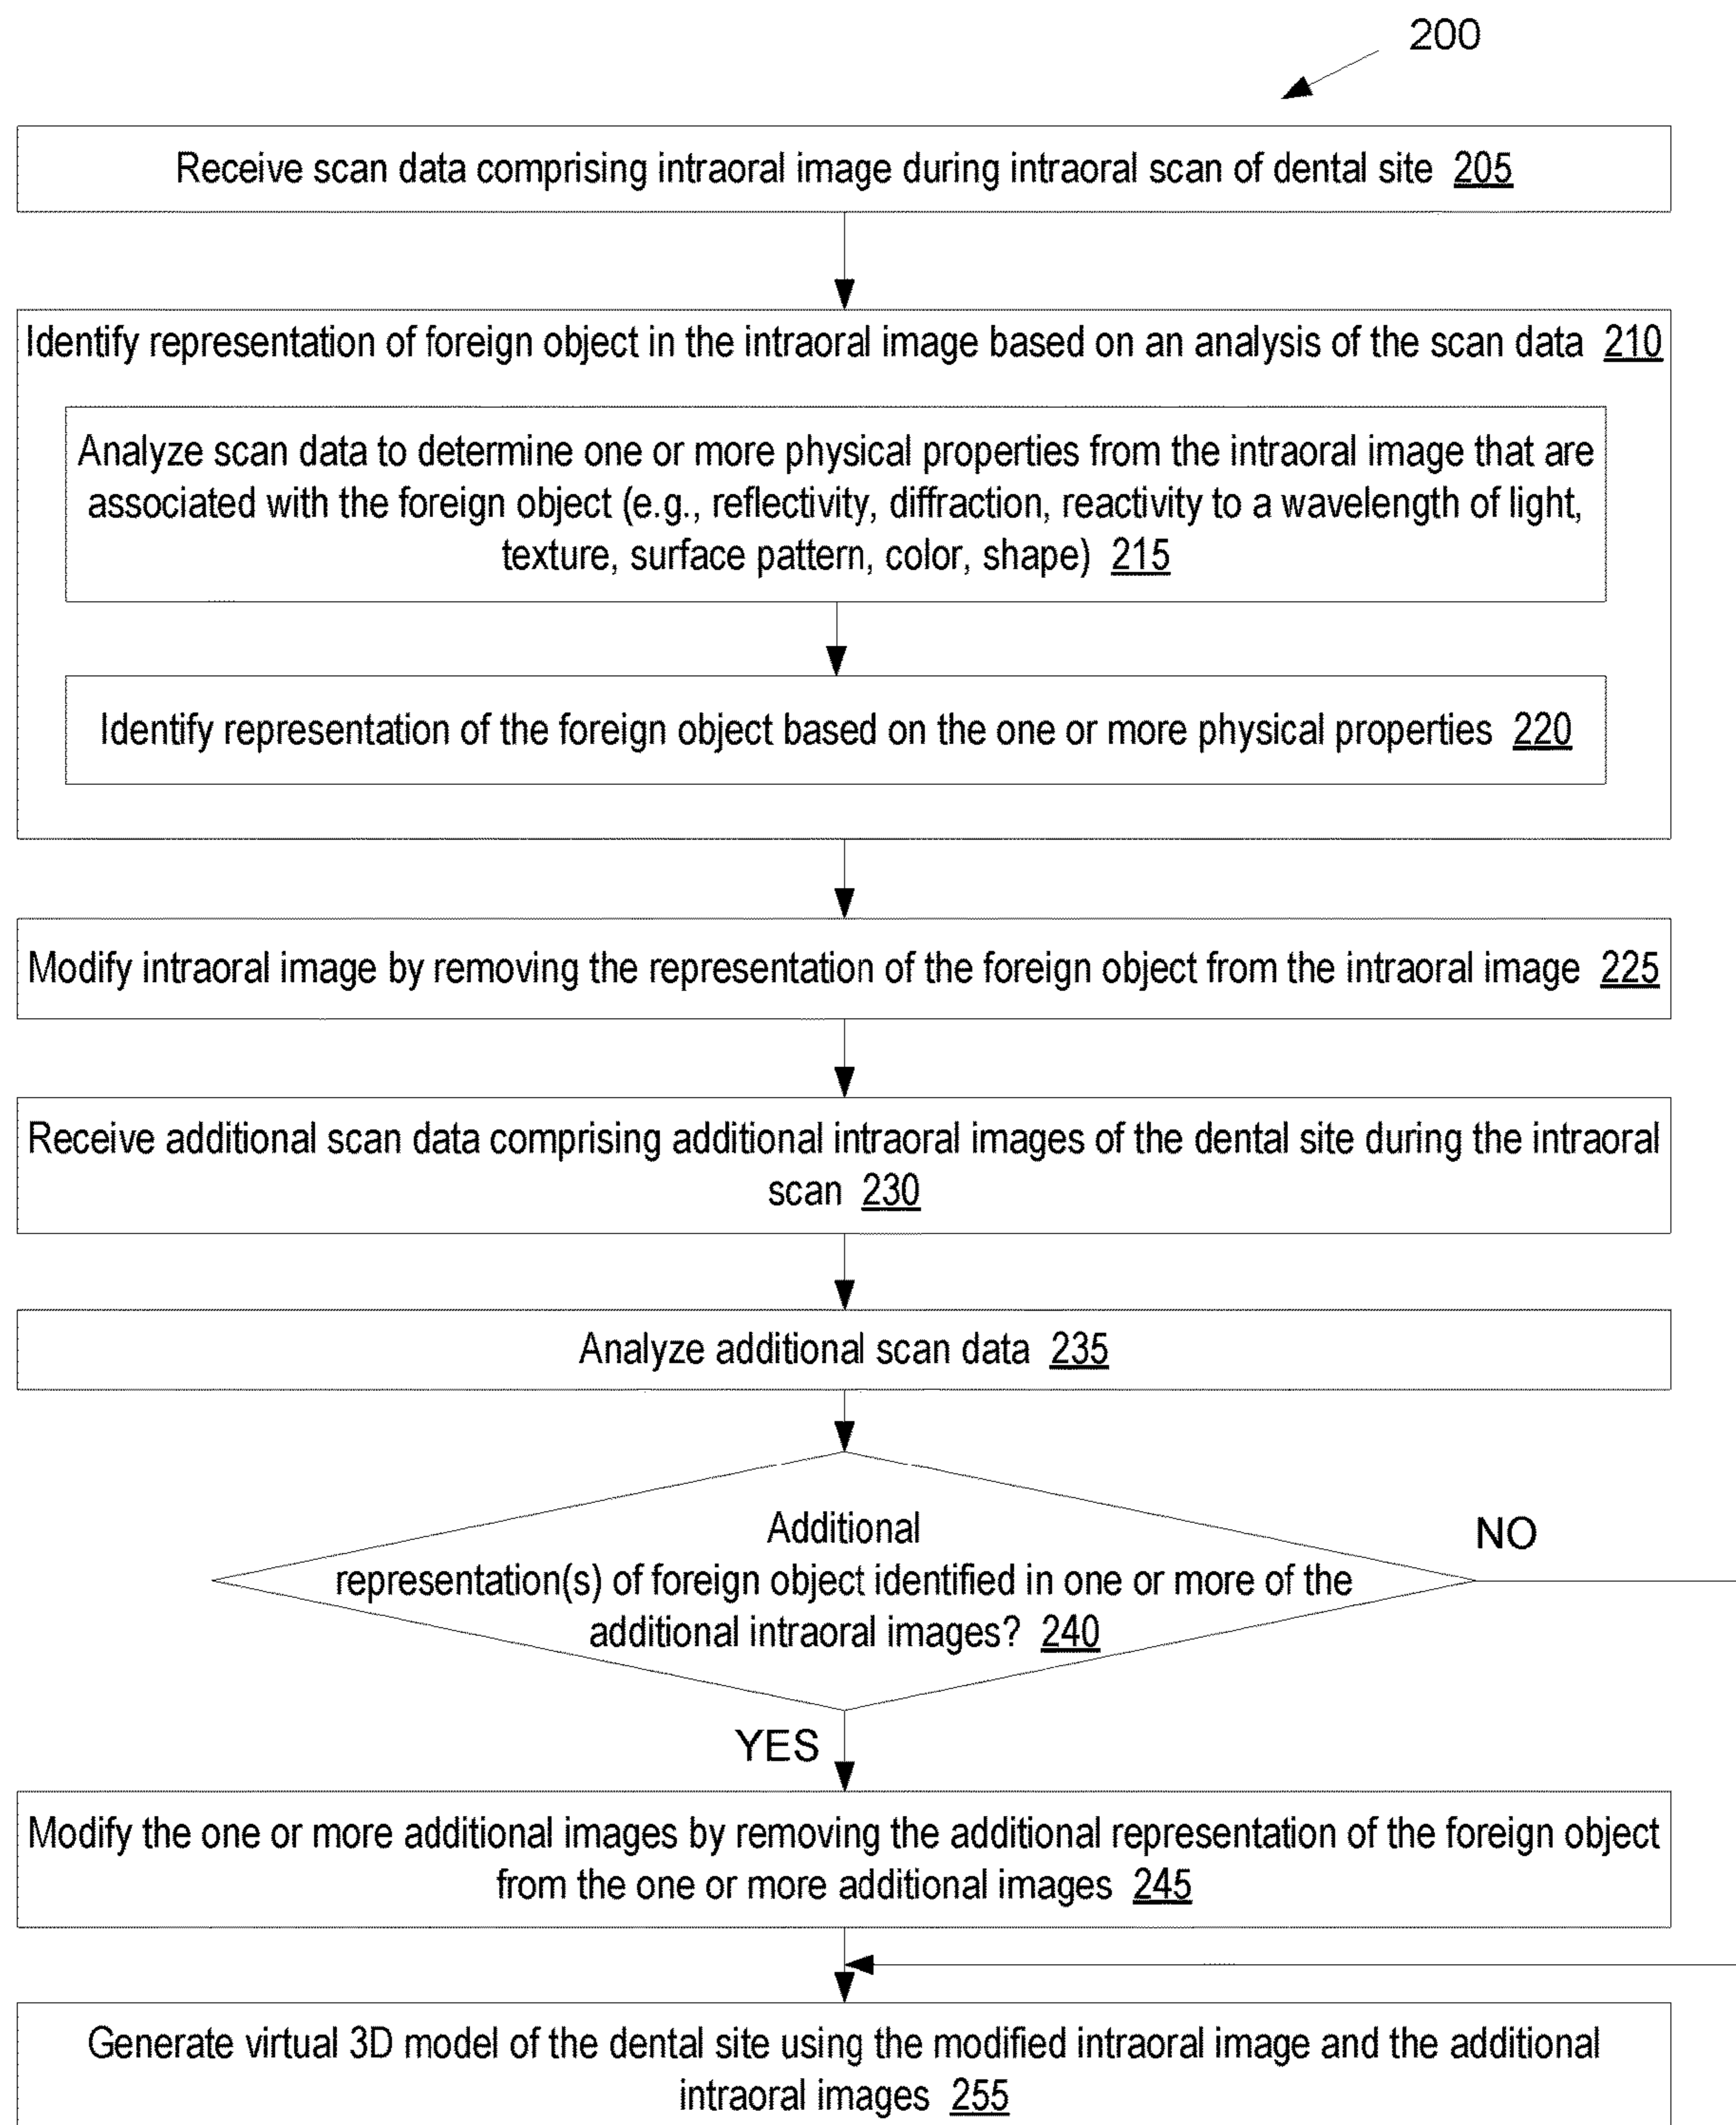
200

Receive scan data comprising intraoral image during intraoral scan of dental site 205

Identify representation of foreign object in the intraoral image based on an analysis of the scan data 210

Analyze scan data to determine one or more physical properties from the intraoral image that are associated with the foreign object (e.g., reflectivity, diffraction, reactivity to a wavelength of light, texture, surface pattern, color, shape) 215

Identify representation of the foreign object based on the one or more physical properties 220

Modify intraoral image by removing the representation of the foreign object from the intraoral image 225

Receive additional scan data comprising additional intraoral images of the dental site during the intraoral scan 230

Analyze additional scan data 235

Additional representation(s) of foreign object identified in one or more of the additional intraoral images? 240

NO

YES

Modify the one or more additional images by removing the additional representation of the foreign object from the one or more additional images 245

Generate virtual 3D model of the dental site using the modified intraoral image and the additional intraoral images 255